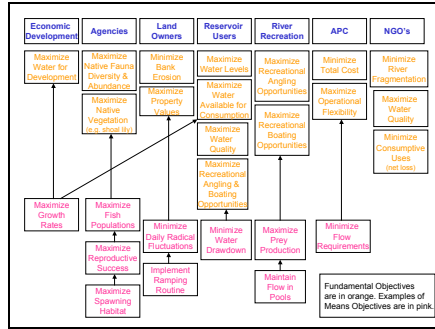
Economic Development

Agencies

Land Owners

Reservoir Users

River Recreation

APC

NGO's

Maximize Water for Development

Maximize Native Fauna Diversity & Abundance

Maximize Native Vegetation (e.g. shoal lily)

Minimize Bank Erosion

Maximize Property Values

Maximize Water Levels

Maximize Water Available for Consumption

Maximize Water Quality

Maximize Recreational Angling & Boating Opportunities

Maximize Recreational Angling Opportunities

Maximize Recreational Boating Opportunities

Minimize Total Cost

Maximize Operational Flexibility

Minimize River Fragmentation

Maximize Water Quality

Minimize Consumptive Uses (net loss)

Maximize Growth Rates

Maximize Fish Populations

Maximize Reproductive Success

Maximize Spawning Habitat

Minimize Daily Radical Fluctuations

Implement Ramping Routine

Minimize Water Drawdown

Maximize Prey Production

Maintain Flow in Pools

Minimize Flow Requirements

Fundamental Objectives are in orange. Examples of Means Objectives are in pink.